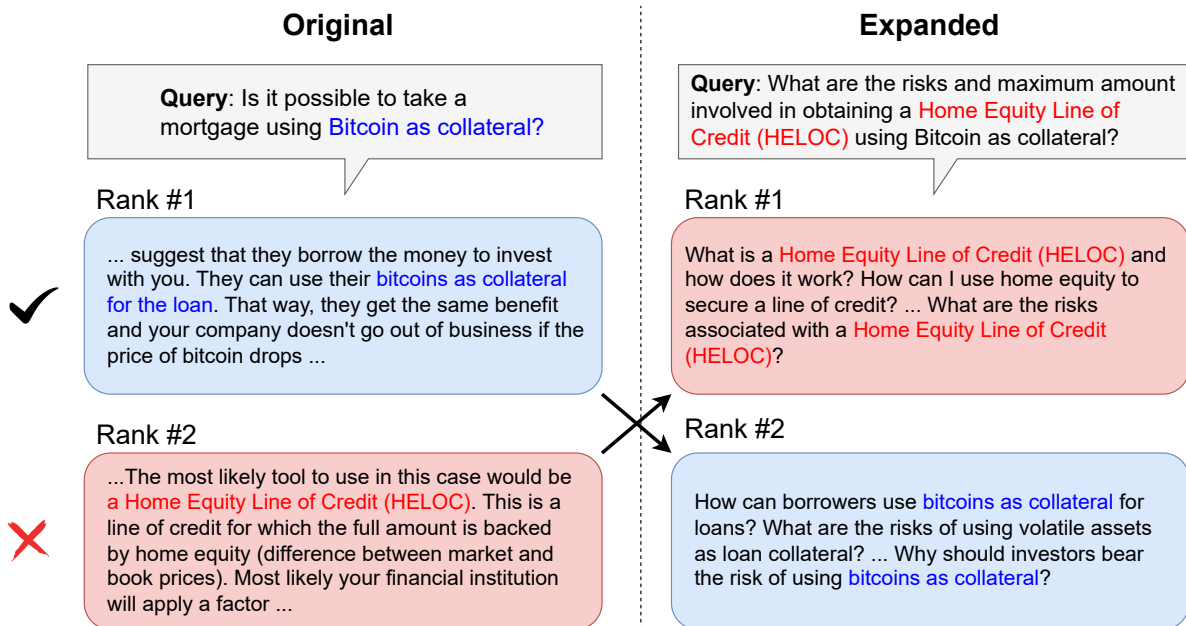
Original

Query: Is it possible to take a mortgage using Bitcoin as collateral?

Rank #1

... suggest that they borrow the money to invest with you. They can use their bitcoins as collateral for the loan. That way, they get the same benefit and your company doesn't go out of business if the price of bitcoin drops ...

Rank #2

...The most likely tool to use in this case would be a Home Equity Line of Credit (HELOC). This is a line of credit for which the full amount is backed by home equity (difference between market and book prices). Most likely your financial institution will apply a factor ...

Expanded

Query: What are the risks and maximum amount involved in obtaining a Home Equity Line of Credit (HELOC) using Bitcoin as collateral?

Rank #1

What is a Home Equity Line of Credit (HELOC) and how does it work? How can I use home equity to secure a line of credit? ... What are the risks associated with a Home Equity Line of Credit (HELOC)?

Rank #2

How can borrowers use bitcoins as collateral for loans? What are the risks of using volatile assets as loan collateral? ... Why should investors bear the risk of using bitcoins as collateral?